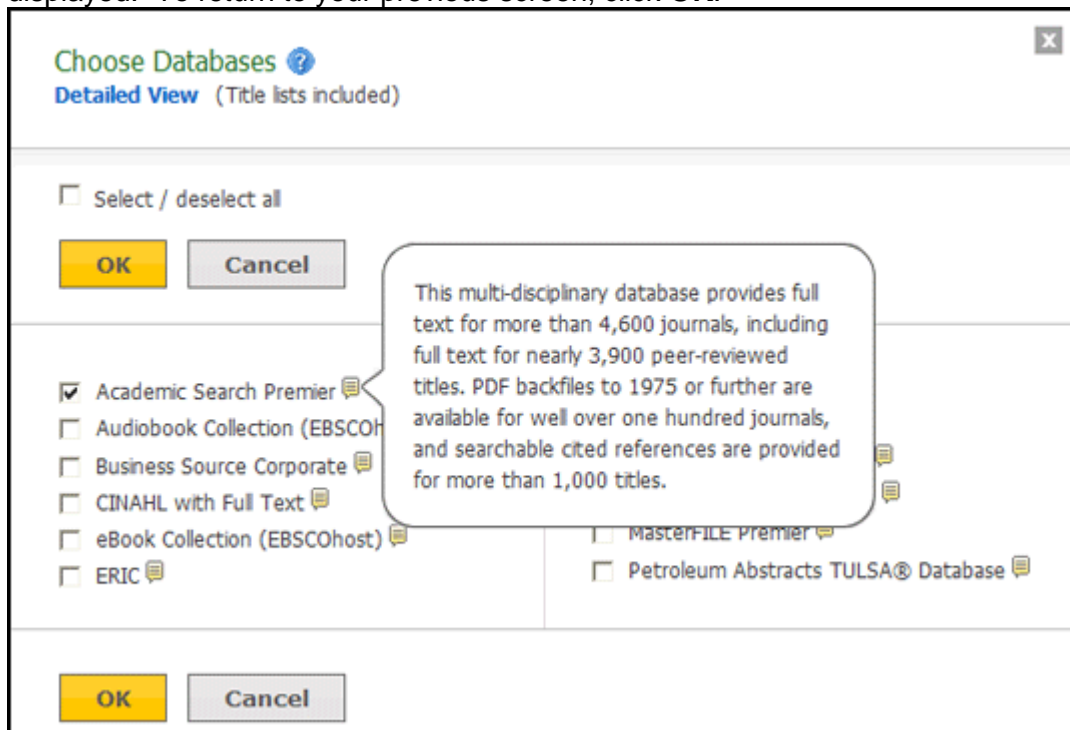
displayed. To return to your previous screen, click OK.

Choose Databases
Detailed View (Title lists included)

Select / deselect all

OK Cancel

This multi-disciplinary database provides full text for more than 4,600 journals, including full text for nearly 3,900 peer-reviewed titles. PDF backfiles to 1975 or further are available for well over one hundred journals, and searchable cited references are provided for more than 1,000 titles.

Academic Search Premier
Audiobook Collection (EBSCOh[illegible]
Business Source Corporate
CINAHL with Full Text
eBook Collection (EBSCOhost)
ERIC

MasterFILE Premier
Petroleum Abstracts TULSA® Database

OK Cancel